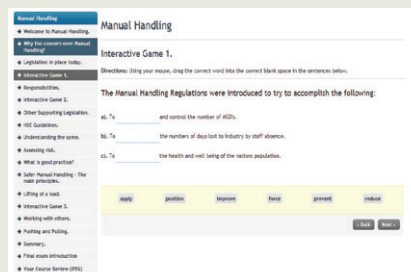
Manual Handling

Welcome to Manual Handling.
Why the concern over Manual Handling?
Legislation in place today.
Interactive Game 1.
Responsibilities.
Interactive Game 2.
Other Supporting Legislation.
HSE Guidelines.
Understanding the spine.
Assessing risk.
What is good practice?
Safer Manual Handling - The main principles.
Lifting of a load.
Interactive Game 3.
Working with others.
Pushing and Pulling.
Summary.
Final exam introduction
Your Course Review (99%)

Manual Handling

Interactive Game 1.

Directions: Using your mouse, drag the correct word into the correct blank space in the sentences below.

The Manual Handling Regulations were introduced to try to accomplish the following:

a). To ____________ and control the number of MSD's.

b). To ____________ the numbers of days lost to industry by staff absence.

c). To ____________ the health and well being of the nations population.

apply | position | improve | force | prevent | reduce

« Back | Next »